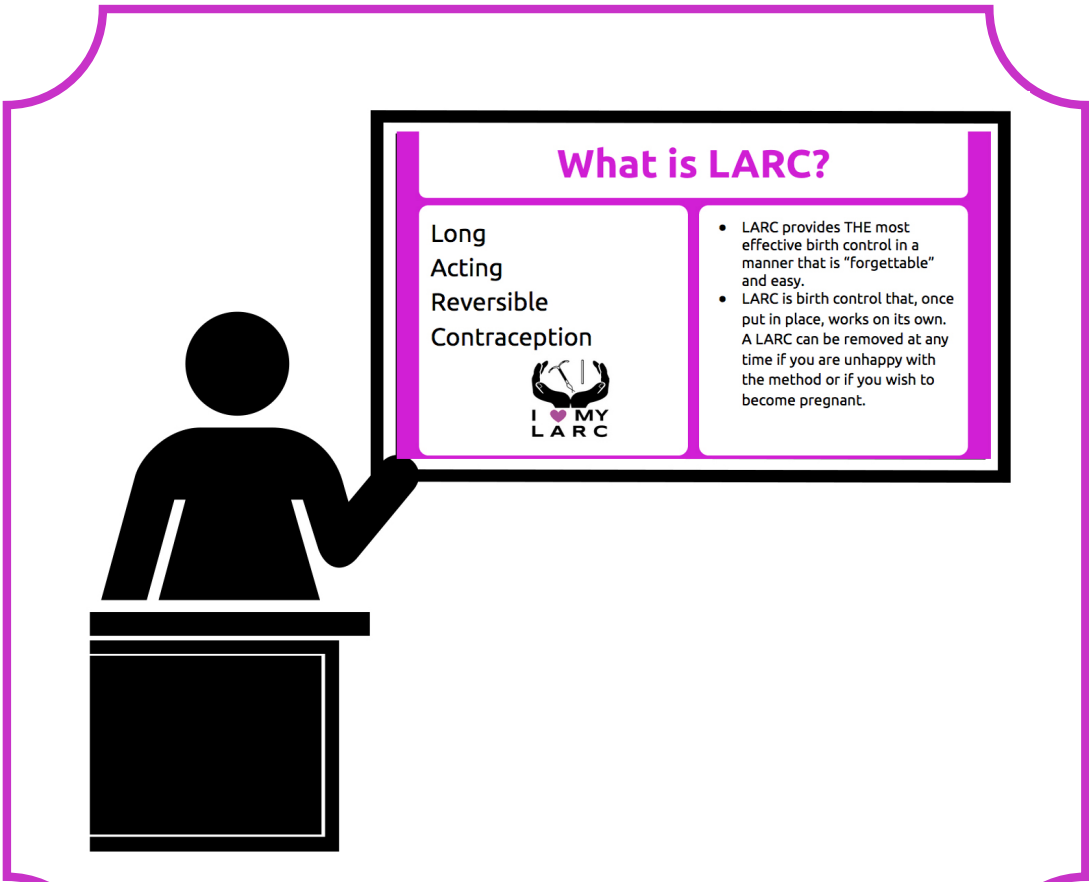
What is LARC?

Long
Acting
Reversible
Contraception

I ♥ MY LARC

- LARC provides THE most effective birth control in a manner that is "forgettable" and easy.
- LARC is birth control that, once put in place, works on its own. A LARC can be removed at any time if you are unhappy with the method or if you wish to become pregnant.